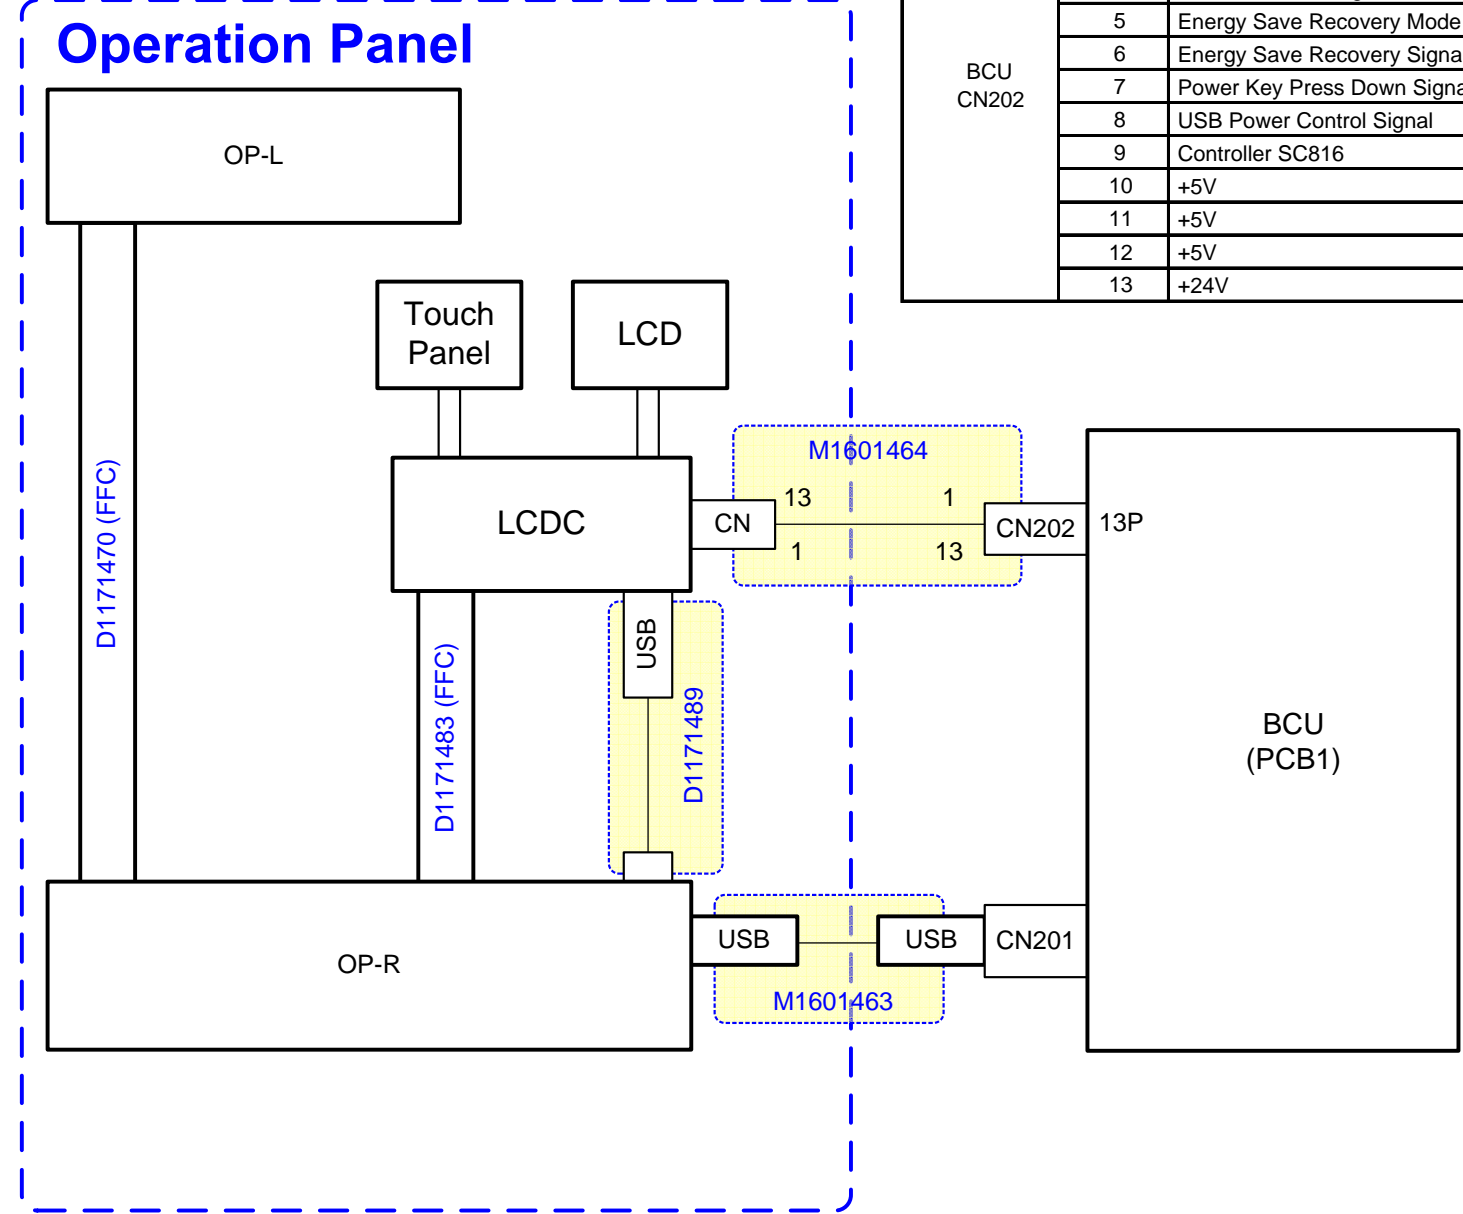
Operation Panel

|  |  |  |
|---|---|---|
| BCU CN202 | 5 | Energy Save Recovery Mode |
|  | 6 | Energy Save Recovery Signa |
|  | 7 | Power Key Press Down Signa |
|  | 8 | USB Power Control Signal |
|  | 9 | Controller SC816 |
|  | 10 | +5V |
|  | 11 | +5V |
|  | 12 | +5V |
|  | 13 | +24V |

OP-L

Touch Panel

LCD

D1171470 (FFC)

M1601464

LCDC

CN

13

1

1

13

CN202

13P

USB

D1171483 (FFC)

D1171489

BCU (PCB1)

OP-R

USB

USB

CN201

M1601463